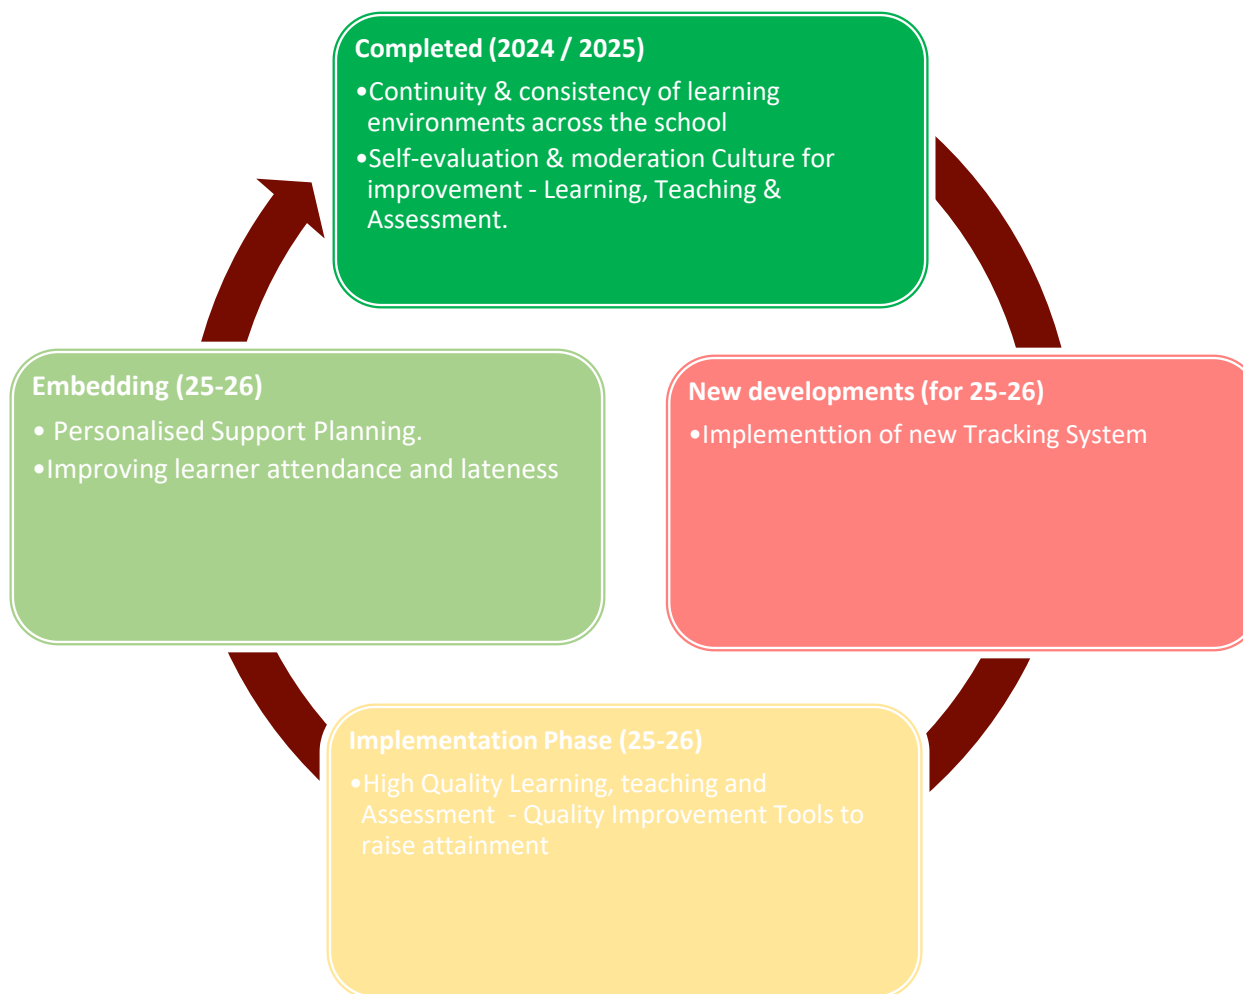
Completed (2024 / 2025)

•Continuity & consistency of learning environments across the school

•Self-evaluation & moderation Culture for improvement - Learning, Teaching & Assessment.

New developments (for 25-26)

•Implementtion of new Tracking System

Implementation Phase (25-26)

•High Quality Learning, teaching and Assessment - Quality Improvement Tools to raise attainment

Embedding (25-26)

• Personalised Support Planning.

•Improving learner attendance and lateness